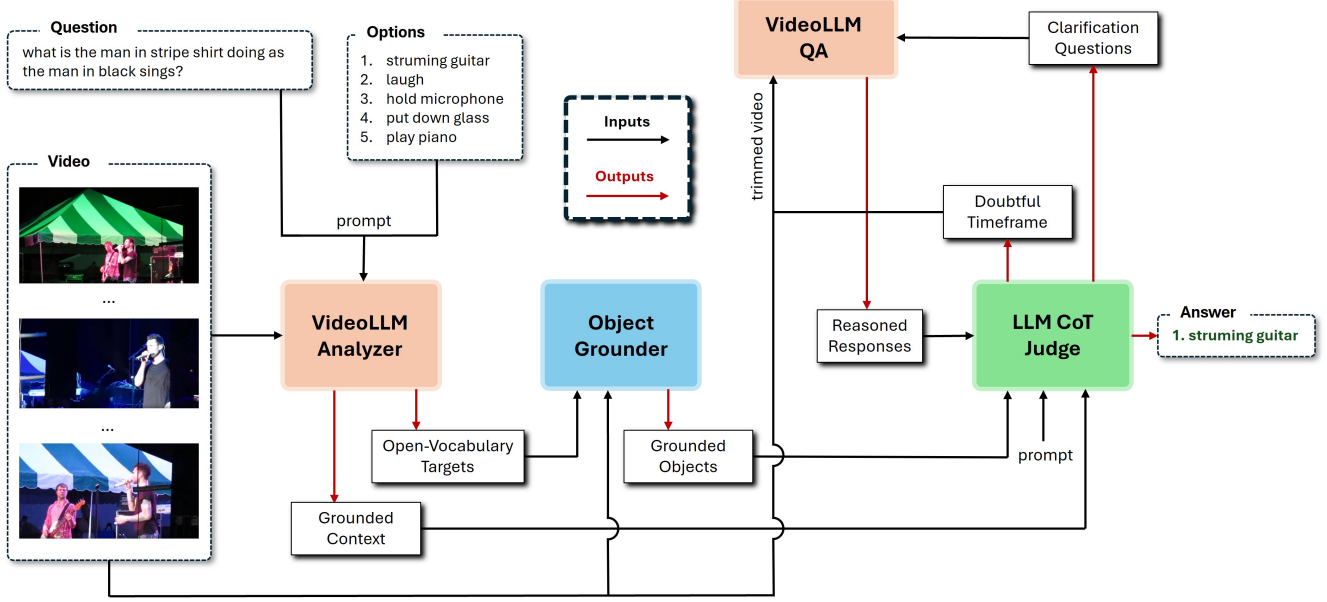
Question
what is the man in stripe shirt doing as the man in black sings?

Options
1. struming guitar
2. laugh
3. hold microphone
4. put down glass
5. play piano

Inputs
Outputs

VideoLLM QA

Clarification Questions

trimmed video

Doubtful Timeframe

Video

...

...

prompt

VideoLLM Analyzer

Object Grounder

Reasoned Responses

LLM CoT Judge

Answer
1. struming guitar

Open-Vocabulary Targets

Grounded Objects

prompt

Grounded Context